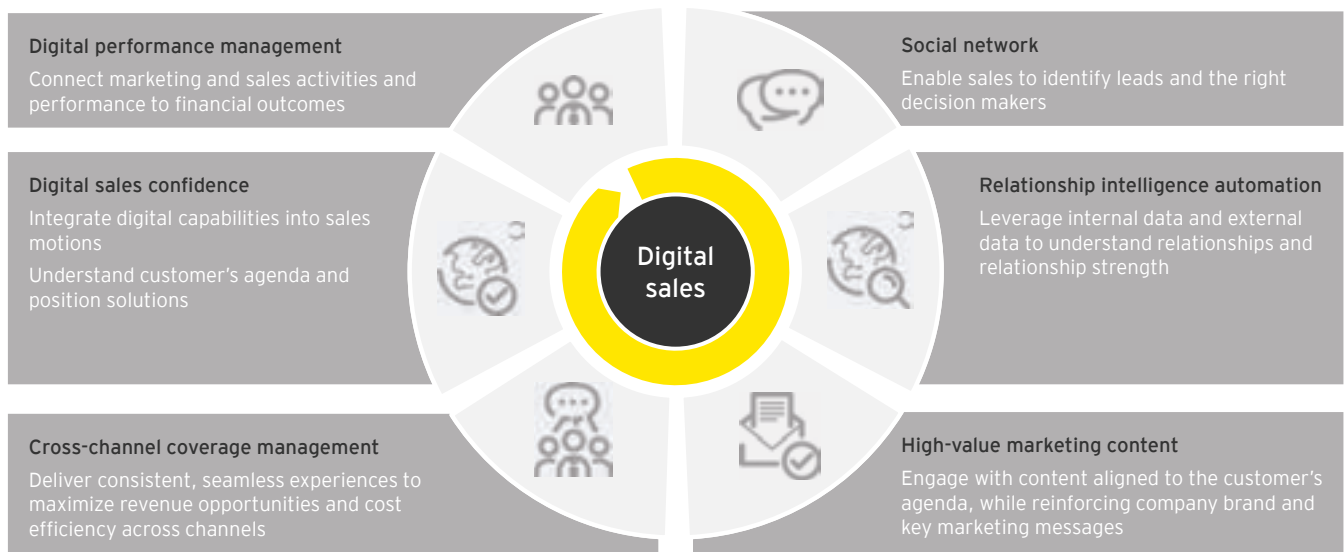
Digital performance management
Connect marketing and sales activities and performance to financial outcomes

Social network
Enable sales to identify leads and the right decision makers

Digital sales confidence
Integrate digital capabilities into sales motions
Understand customer's agenda and position solutions

Digital sales

Relationship intelligence automation
Leverage internal data and external data to understand relationships and relationship strength

Cross-channel coverage management
Deliver consistent, seamless experiences to maximize revenue opportunities and cost efficiency across channels

High-value marketing content
Engage with content aligned to the customer's agenda, while reinforcing company brand and key marketing messages